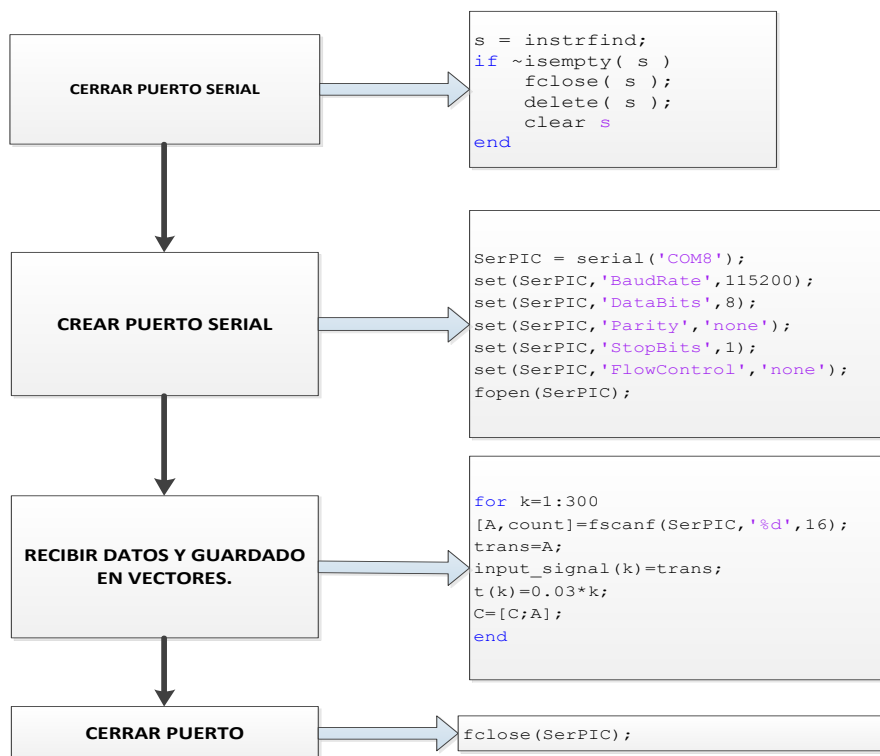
CERRAR PUERTO SERIAL

s = instrfind;
if ~isempty( s )
fclose( s );
delete( s );
clear s
end

CREAR PUERTO SERIAL

SerPIC = serial('COM8');
set(SerPIC,'BaudRate',115200);
set(SerPIC,'DataBits',8);
set(SerPIC,'Parity','none');
set(SerPIC,'StopBits',1);
set(SerPIC,'FlowControl','none');
fopen(SerPIC);

RECIBIR DATOS Y GUARDADO EN VECTORES.

for k=1:300
[A,count]=fscanf(SerPIC,'%d',16);
trans=A;
input_signal(k)=trans;
t(k)=0.03*k;
C=[C;A];
end

CERRAR PUERTO

fclose(SerPIC);